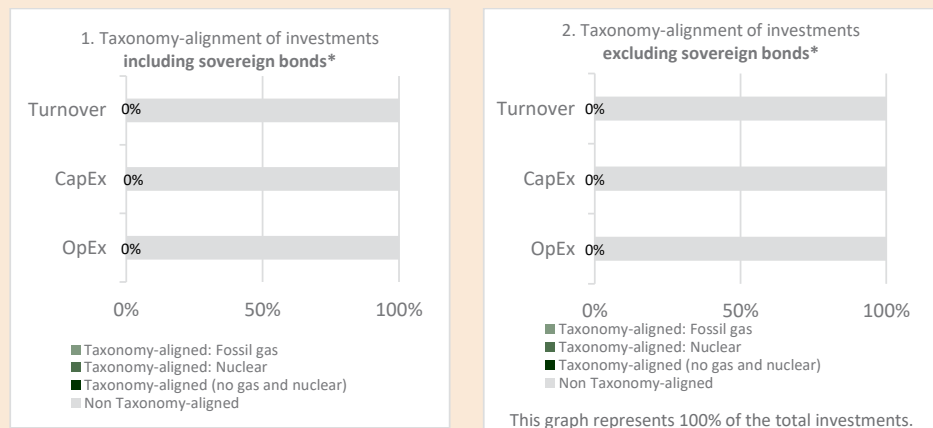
1. Taxonomy-alignment of investments
**including sovereign bonds***

Turnover 0%

CapEx 0%

OpEx 0%

0% 50% 100%

Taxonomy-aligned: Fossil gas
Taxonomy-aligned: Nuclear
Taxonomy-aligned (no gas and nuclear)
Non Taxonomy-aligned

2. Taxonomy-alignment of investments
**excluding sovereign bonds***

Turnover 0%

CapEx 0%

OpEx 0%

0% 50% 100%

Taxonomy-aligned: Fossil gas
Taxonomy-aligned: Nuclear
Taxonomy-aligned (no gas and nuclear)
Non Taxonomy-aligned

This graph represents 100% of the total investments.